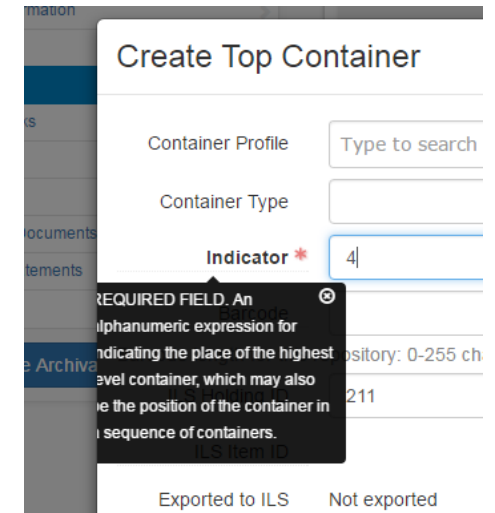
rmation

ks

Documents
tements

e Archiva

Create Top Container

Container Profile
Type to search

Container Type

Indicator *
4

REQUIRED FIELD. An alphanumeric expression for indicating the place of the highest level container, which may also be the position of the container in a sequence of containers.

Barcode

pository: 0-255 ch

211

ILS Item ID

Exported to ILS
Not exported